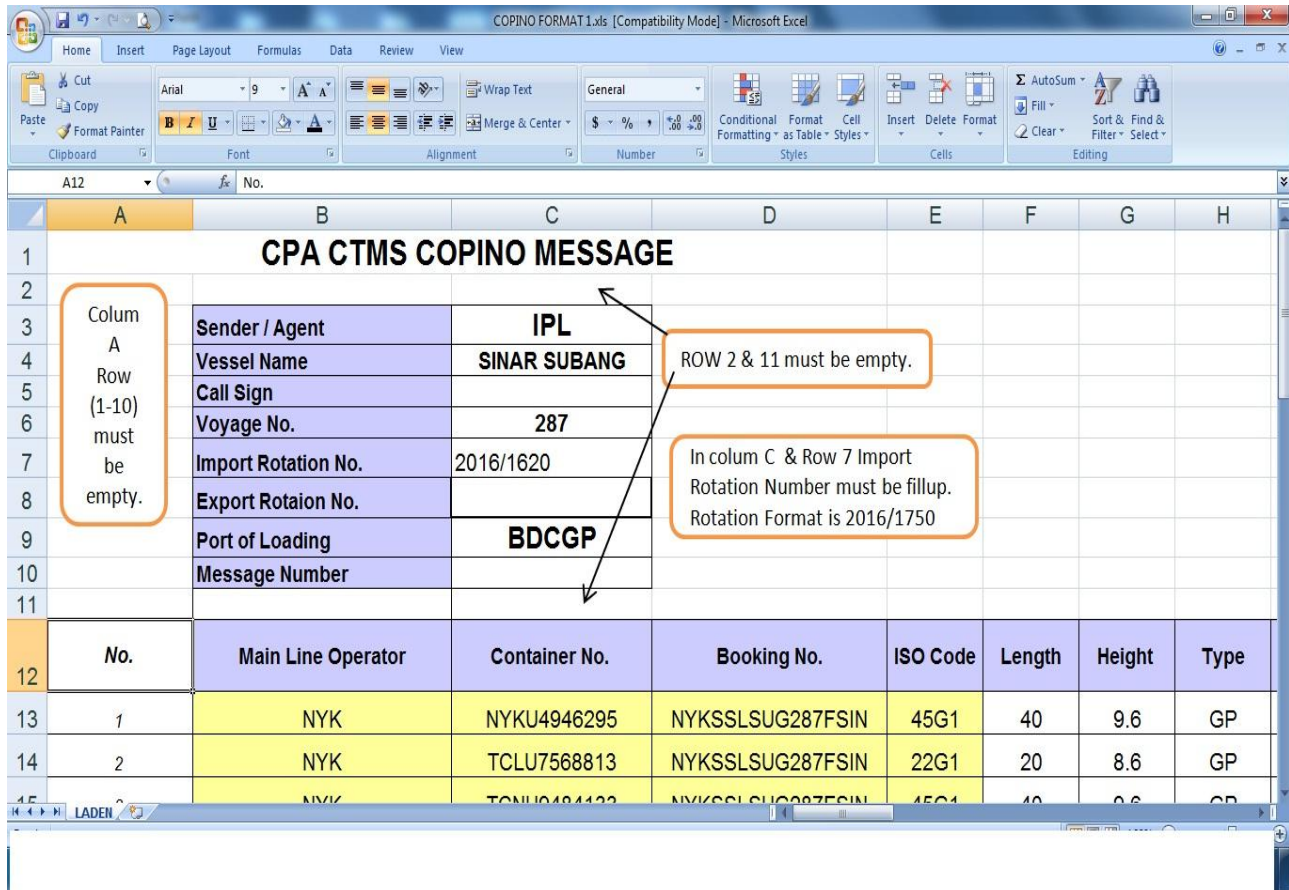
COPINO FORMAT 1.xls [Compatibility Mode] - Microsoft Excel

Home Insert Page Layout Formulas Data Review View

Cut
Copy
Paste
Format Painter
Clipboard
Arial 9
B I U
Font
Wrap Text
Merge & Center
Alignment
General
$ % ,
Number
Conditional Formatting
Format as Table
Cell Styles
Styles
Insert Delete Format
Cells
AutoSum
Fill
Clear
Sort & Filter
Find & Select
Editing

A12 $f_x$ No.

| | A | B | C | D | E | F | G | H |
|---|---|---|---|---|---|---|---|---|
| 1 | | CPA CTMS COPINO MESSAGE | | | | | | |
| 2 | | | | | | | | |
| 3 | | Sender / Agent | IPL | | | | | |
| 4 | | Vessel Name | SINAR SUBANG | | | | | |
| 5 | | Call Sign | | | | | | |
| 6 | | Voyage No. | 287 | | | | | |
| 7 | | Import Rotation No. | 2016/1620 | | | | | |
| 8 | | Export Rotaion No. | | | | | | |
| 9 | | Port of Loading | BDCGP | | | | | |
| 10 | | Message Number | | | | | | |
| 11 | | | | | | | | |
| 12 | No. | Main Line Operator | Container No. | Booking No. | ISO Code | Length | Height | Type |
| 13 | 1 | NYK | NYKU4946295 | NYKSSLSUG287FSIN | 45G1 | 40 | 9.6 | GP |
| 14 | 2 | NYK | TCLU7568813 | NYKSSLSUG287FSIN | 22G1 | 20 | 8.6 | GP |
| 15 | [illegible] | NYK | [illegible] | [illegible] | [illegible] | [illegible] | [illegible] | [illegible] |

Colum A Row (1-10) must be empty.

ROW 2 & 11 must be empty.

In colum C & Row 7 Import Rotation Number must be fillup. Rotation Format is 2016/1750

LADEN